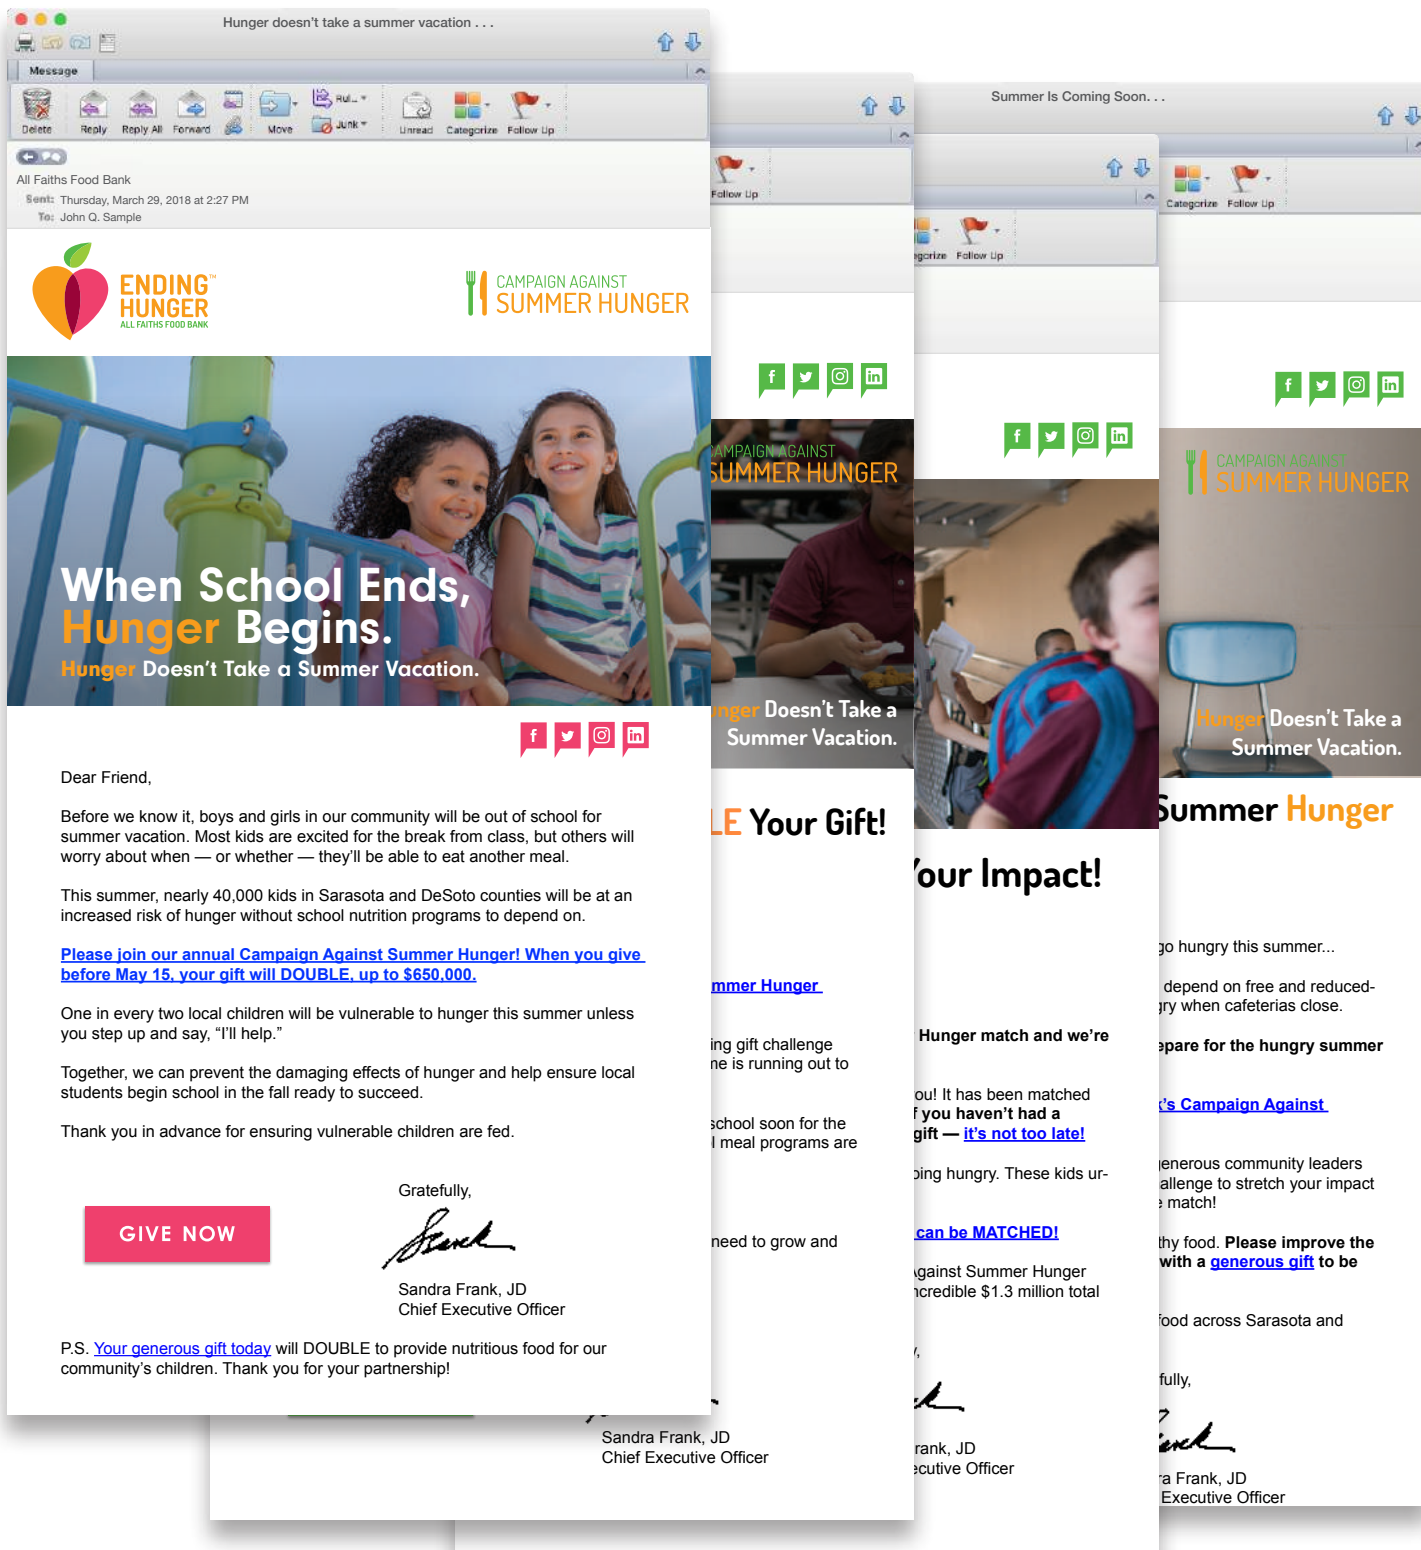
Hunger doesn't take a summer vacation . . .

Message

Delete Reply Reply All Forward Move Rul... Junk Unread Categorize Follow Up

All Faiths Food Bank
Sent: Thursday, March 29, 2018 at 2:27 PM
To: John Q. Sample

ENDING™ HUNGER ALL FAITHS FOOD BANK

CAMPAIGN AGAINST SUMMER HUNGER

When School Ends, Hunger Begins.
Hunger Doesn't Take a Summer Vacation.

f

Dear Friend,

Before we know it, boys and girls in our community will be out of school for summer vacation. Most kids are excited for the break from class, but others will worry about when — or whether — they'll be able to eat another meal.

This summer, nearly 40,000 kids in Sarasota and DeSoto counties will be at an increased risk of hunger without school nutrition programs to depend on.

Please join our annual Campaign Against Summer Hunger! When you give before May 15, your gift will DOUBLE, up to $650,000.

One in every two local children will be vulnerable to hunger this summer unless you step up and say, "I'll help."

Together, we can prevent the damaging effects of hunger and help ensure local students begin school in the fall ready to succeed.

Thank you in advance for ensuring vulnerable children are fed.

Gratefully,

GIVE NOW

Sandra Frank, JD
Chief Executive Officer

P.S. Your generous gift today will DOUBLE to provide nutritious food for our community's children. Thank you for your partnership!

Follow Up

f

CAMPAIGN AGAINST SUMMER HUNGER

nger Doesn't Take a Summer Vacation.

LE Your Gift!

mmer Hunger

ing gift challenge
ne is running out to

school soon for the
l meal programs are

need to grow and

Sandra Frank, JD
Chief Executive Officer

egorize Follow Up

f

our Impact!

Hunger match and we're

ou! It has been matched
f you haven't had a
gift — it's not too late!

ping hungry. These kids ur-

can be MATCHED!

gainst Summer Hunger
ncredible $1.3 million total

rank, JD
ecutive Officer

Summer Is Coming Soon. . .

Categorize Follow Up

f

CAMPAIGN AGAINST SUMMER HUNGER

Hunger Doesn't Take a Summer Vacation.

Summer Hunger

go hungry this summer...

depend on free and reduced-
ry when cafeterias close.

epare for the hungry summer

's Campaign Against

enerous community leaders
allenge to stretch your impact
match!

thy food. Please improve the
with a generous gift to be

ood across Sarasota and

fully,

a Frank, JD
Executive Officer